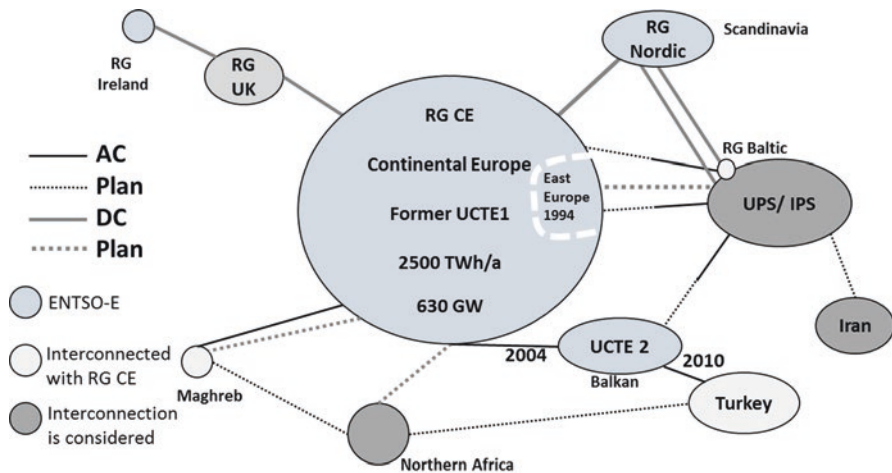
RG Ireland

RG UK

RG Nordic

Scandinavia

RG CE

Continental Europe

Former UCTE1

2500 TWh/a

630 GW

East Europe 1994

RG Baltic

UPS/ IPS

Iran

AC

Plan

DC

Plan

ENTSO-E

Interconnected with RG CE

Interconnection is considered

Maghreb

2004

UCTE 2

Balkan

2010

Turkey

Northern Africa